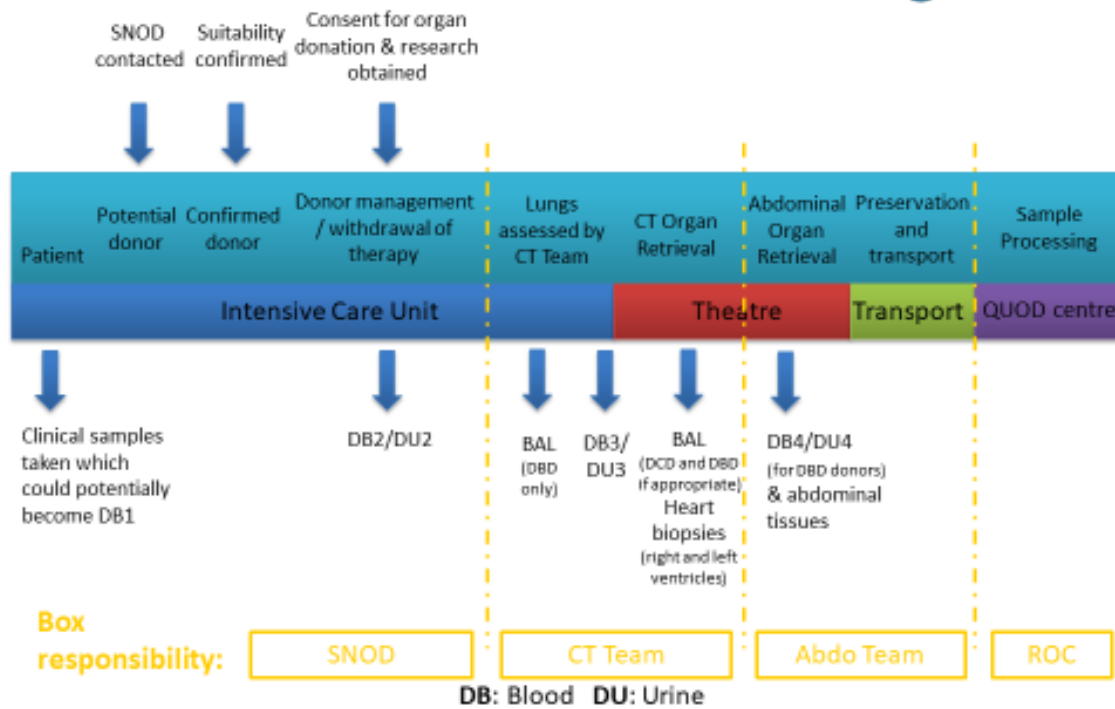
SNOD contacted

Suitability confirmed

Consent for organ donation & research obtained

Patient

Potential donor

Confirmed donor

Donor management / withdrawal of therapy

Lungs assessed by CT Team

CT Organ Retrieval

Abdominal Organ Retrieval

Preservation and transport

Sample Processing

Intensive Care Unit

Theatre

Transport

QUOD centre

Clinical samples taken which could potentially become DB1

DB2/DU2

BAL (DBD only)

DB3/ DU3

BAL (DCD and DBD if appropriate) Heart biopsies (right and left ventricles)

DB4/DU4 (for DBD donors) & abdominal tissues

Box responsibility:

SNOD

CT Team

Abdo Team

ROC

DB: Blood DU: Urine